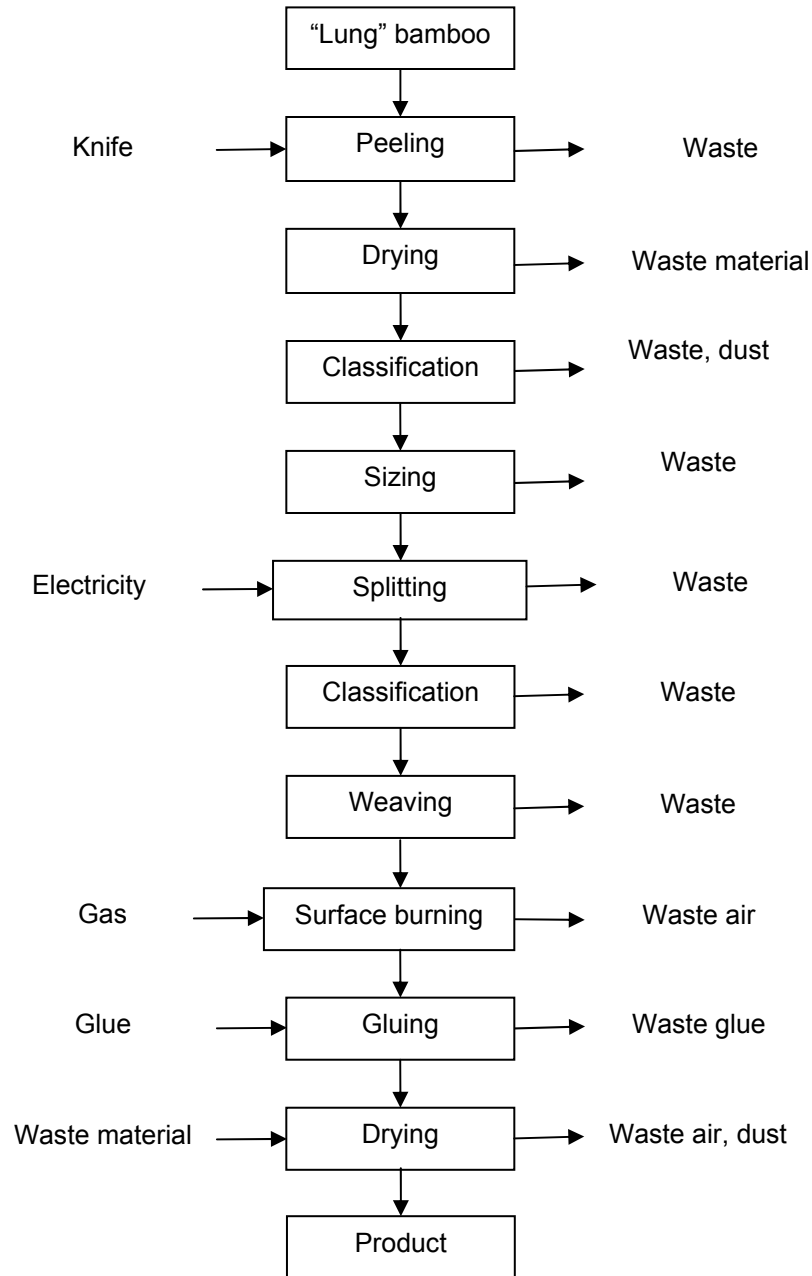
“Lung” bamboo

Knife
Peeling
Waste

Drying
Waste material

Classification
Waste, dust

Sizing
Waste

Electricity
Splitting
Waste

Classification
Waste

Weaving
Waste

Gas
Surface burning
Waste air

Glue
Gluing
Waste glue

Waste material
Drying
Waste air, dust

Product